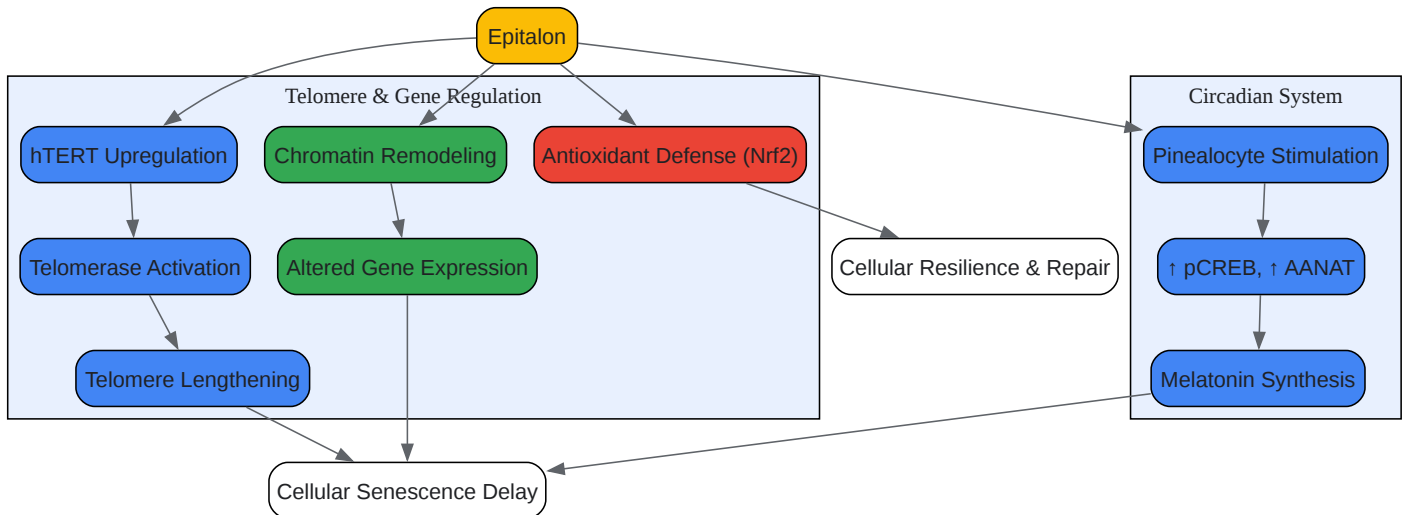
Epitalon

Telomere & Gene Regulation

hTERT Upregulation

Chromatin Remodeling

Antioxidant Defense (Nrf2)

Telomerase Activation

Altered Gene Expression

Telomere Lengthening

Cellular Resilience & Repair

Circadian System

Pinealocyte Stimulation

↑ pCREB, ↑ AANAT

Melatonin Synthesis

Cellular Senescence Delay